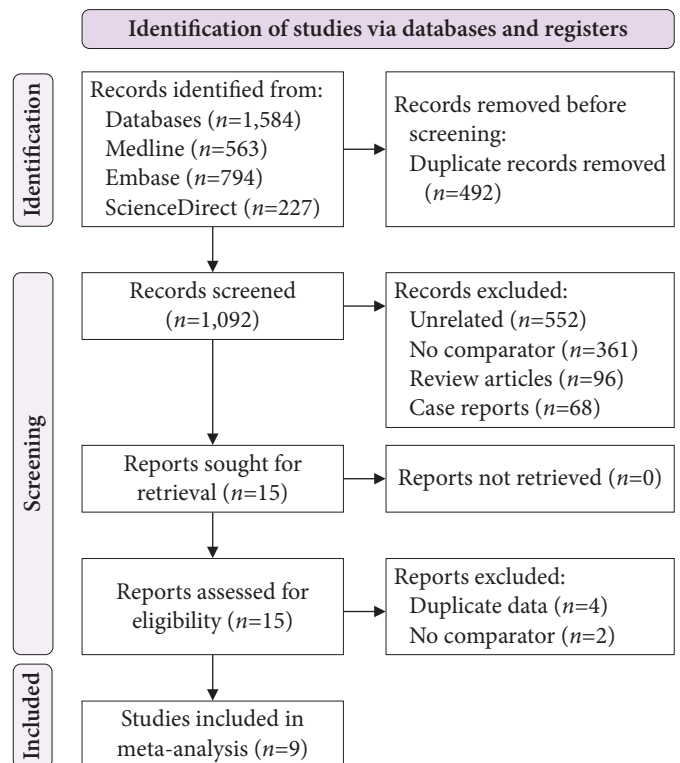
Identification of studies via databases and registers

Identification

Records identified from:
Databases ($n$=1,584)
Medline ($n$=563)
Embase ($n$=794)
ScienceDirect ($n$=227)

Records removed before screening:
Duplicate records removed ($n$=492)

Screening

Records screened ($n$=1,092)

Records excluded:
Unrelated ($n$=552)
No comparator ($n$=361)
Review articles ($n$=96)
Case reports ($n$=68)

Reports sought for retrieval ($n$=15)

Reports not retrieved ($n$=0)

Reports assessed for eligibility ($n$=15)

Reports excluded:
Duplicate data ($n$=4)
No comparator ($n$=2)

Included

Studies included in meta-analysis ($n$=9)